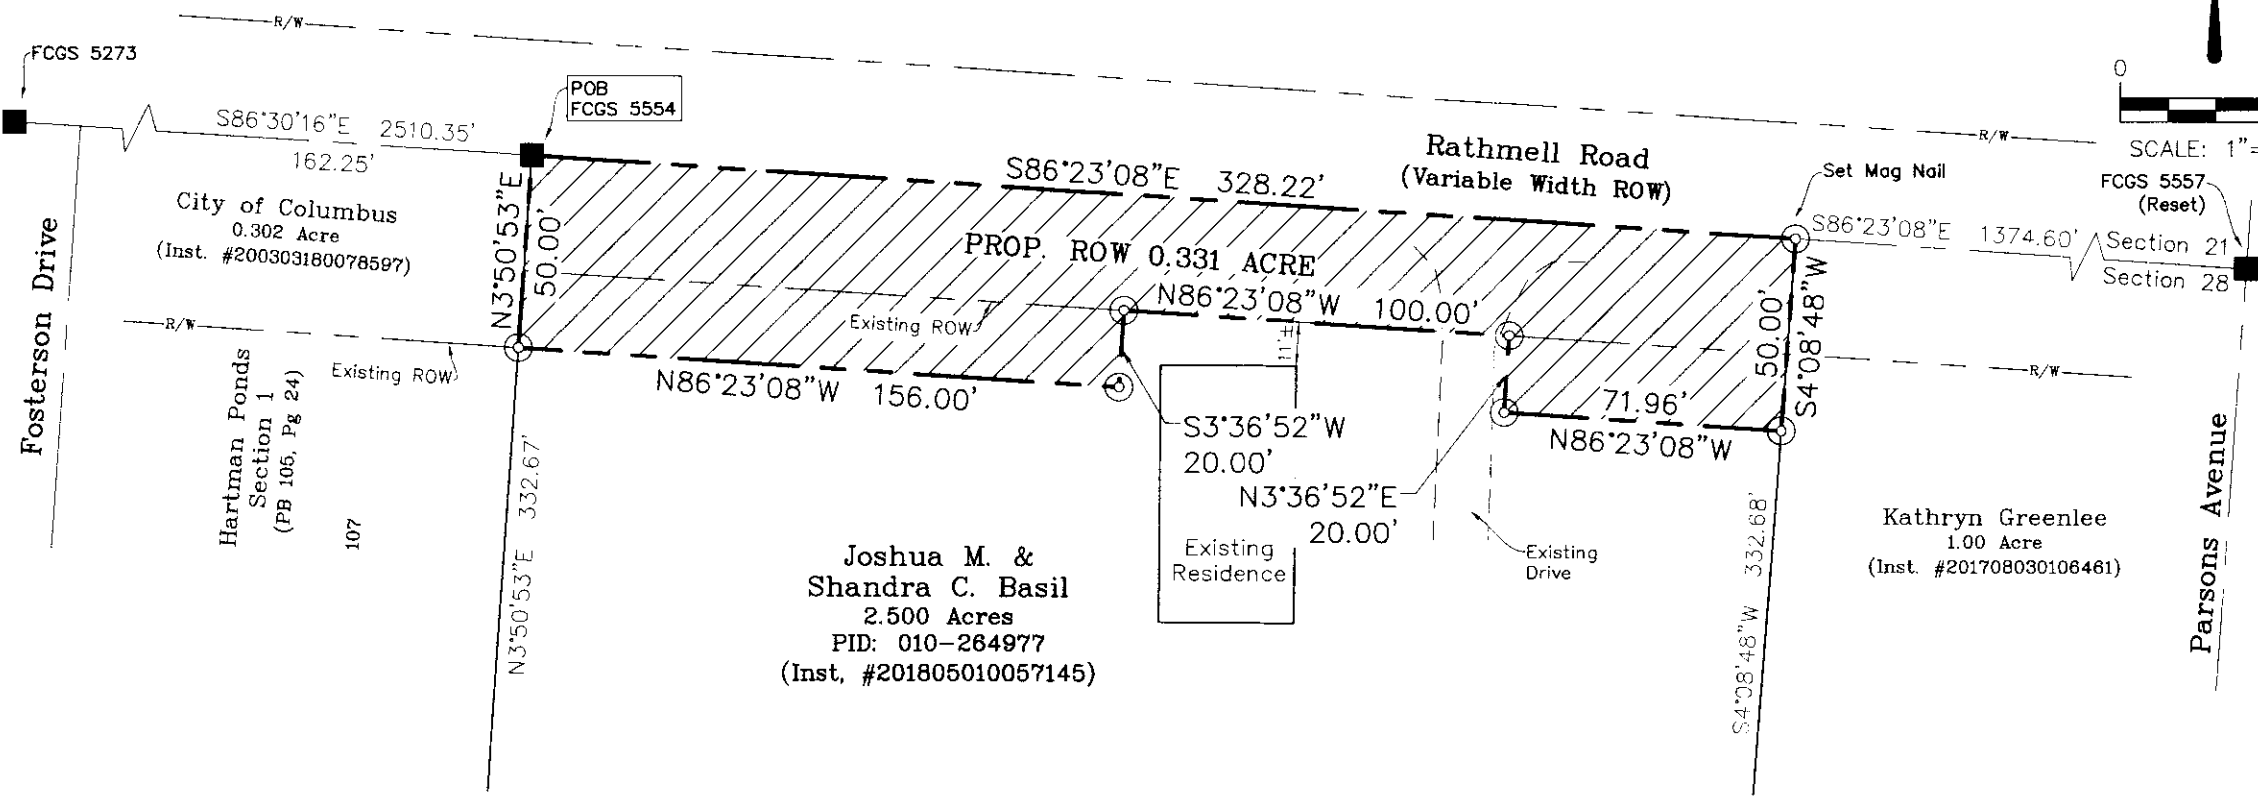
R/W

FCGS 5273

POB
FCGS 5554

S86°30'16"E 2510.35'
162.25'

City of Columbus
0.302 Acre
(Inst. #200303180078597)

Fosterson Drive

N3°50'53"E
50.00'

S86°23'08"E 328.22'

Rathmell Road
(Variable Width ROW)

PROP. ROW 0.331 ACRE

N86°23'08"W 100.00'

Existing ROW

R/W

Existing ROW

N86°23'08"W 156.00'

11'±

Hartman Ponds
Section 1
(PB 105, Pg 24)

107

N3°50'53"E 332.67'

S3°36'52"W
20.00'

N3°36'52"E
20.00'

Existing
Residence

Joshua M. &
Shandra C. Basil
2.500 Acres
PID: 010-264977
(Inst, #201805010057145)

Existing
Drive

71.96'
N86°23'08"W

50.00'
S4°08'48"W

S4°08'48"W 332.68'

Set Mag Nail

S86°23'08"E 1374.60'

FCGS 5557
(Reset)

Section 21
Section 28

R/W

Kathryn Greenlee
1.00 Acre
(Inst. #201708030106461)

Parsons Avenue

0

SCALE: 1"=